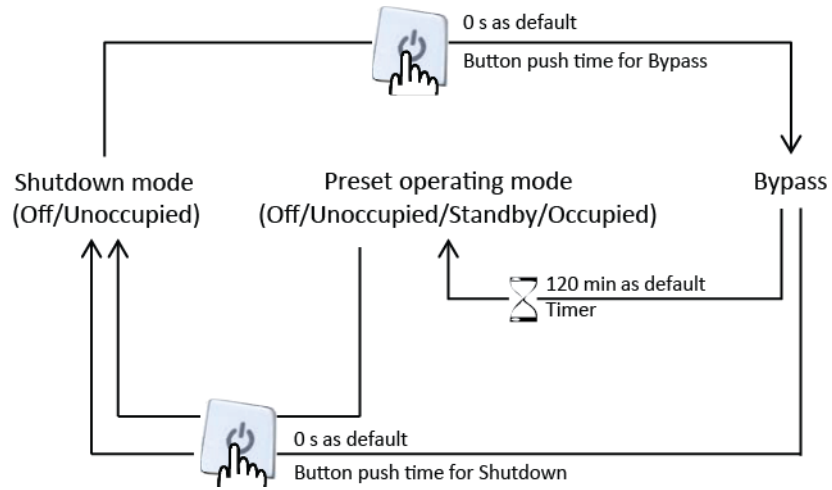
0 s as default
Button push time for Bypass

Shutdown mode
(Off/Unoccupied)

Preset operating mode
(Off/Unoccupied/Standby/Occupied)

Bypass

120 min as default
Timer

0 s as default
Button push time for Shutdown